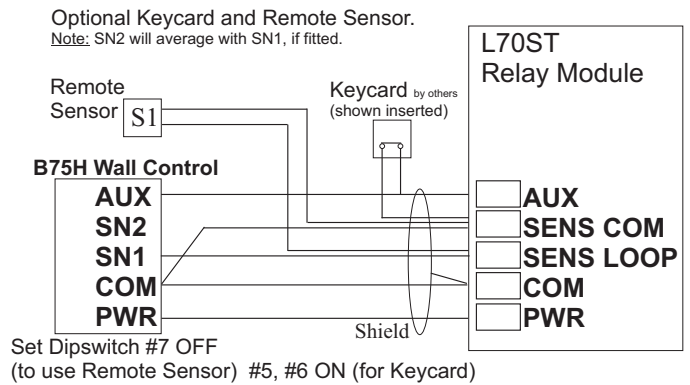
Optional Keycard and Remote Sensor.
Note: SN2 will average with SN1, if fitted.

L70ST
Relay Module

Remote Sensor S1

Keycard by others
(shown inserted)

B75H Wall Control
AUX
SN2
SN1
COM
PWR

AUX
SENS COM
SENS LOOP
COM
PWR

Shield

Set Dipswitch #7 OFF
(to use Remote Sensor) #5, #6 ON (for Keycard)